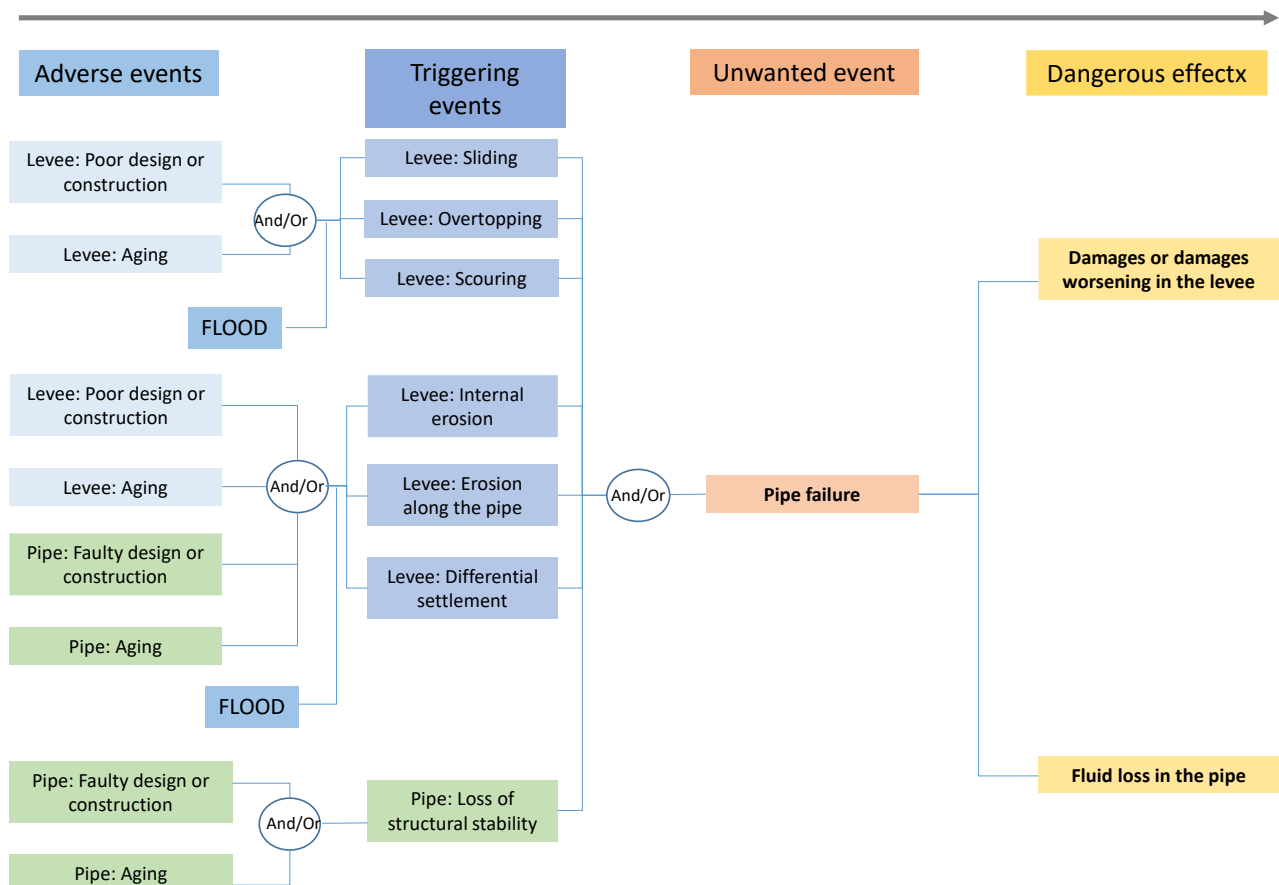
Adverse events

Triggering events

Unwanted event

Dangerous effectx

Levee: Poor design or construction

Levee: Aging

And/Or

FLOOD

Levee: Sliding

Levee: Overtopping

Levee: Scouring

Levee: Poor design or construction

Levee: Aging

And/Or

Pipe: Faulty design or construction

Pipe: Aging

FLOOD

Levee: Internal erosion

Levee: Erosion along the pipe

Levee: Differential settlement

And/Or

Pipe failure

Damages or damages worsening in the levee

Fluid loss in the pipe

Pipe: Faulty design or construction

And/Or

Pipe: Aging

Pipe: Loss of structural stability